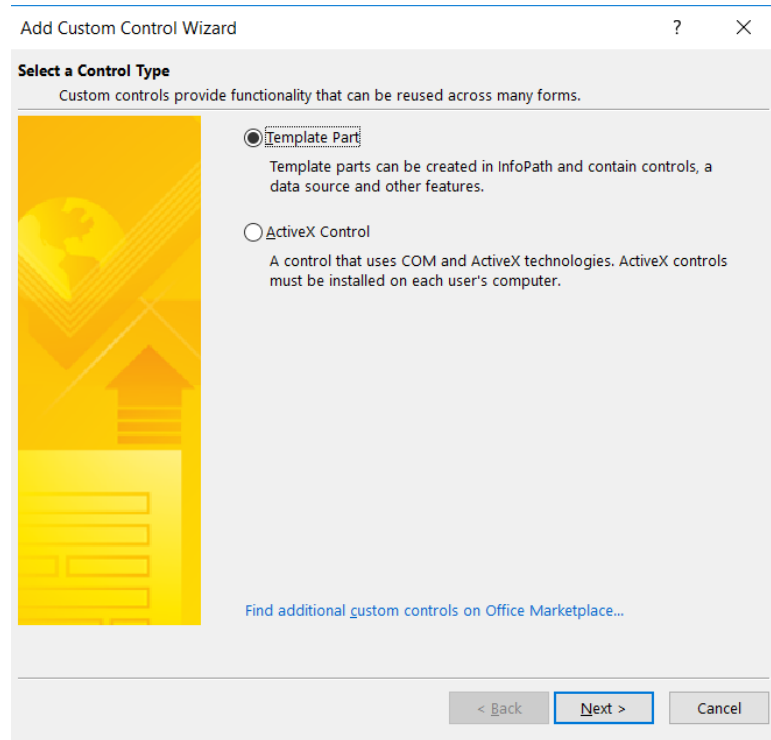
Add Custom Control Wizard ? ✕

Select a Control Type

Custom controls provide functionality that can be reused across many forms.

Template Part

Template parts can be created in InfoPath and contain controls, a data source and other features.

ActiveX Control

A control that uses COM and ActiveX technologies. ActiveX controls must be installed on each user's computer.

Find additional custom controls on Office Marketplace...

< Back Next > Cancel